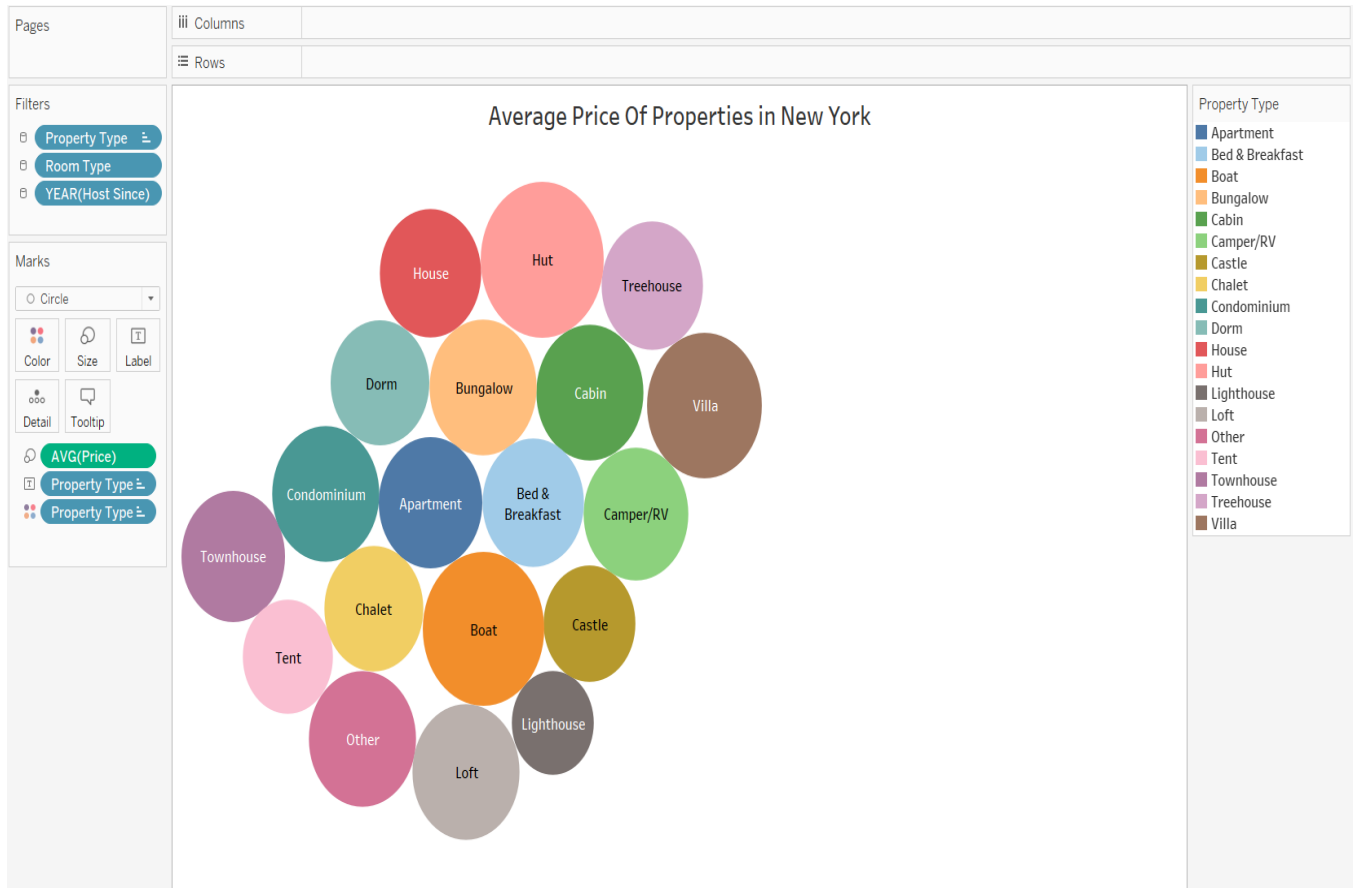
Pages

iii Columns

Rows

Filters

Property Type

Room Type

YEAR(Host Since)

Marks

Circle

Color

Size

Label

Detail

Tooltip

AVG(Price)

Property Type

Property Type

Average Price Of Properties in New York

House

Hut

Treehouse

Dorm

Bungalow

Cabin

Villa

Condominium

Apartment

Bed & Breakfast

Camper/RV

Townhouse

Chalet

Boat

Castle

Tent

Lighthouse

Other

Loft

Property Type

Apartment
Bed & Breakfast
Boat
Bungalow
Cabin
Camper/RV
Castle
Chalet
Condominium
Dorm
House
Hut
Lighthouse
Loft
Other
Tent
Townhouse
Treehouse
Villa